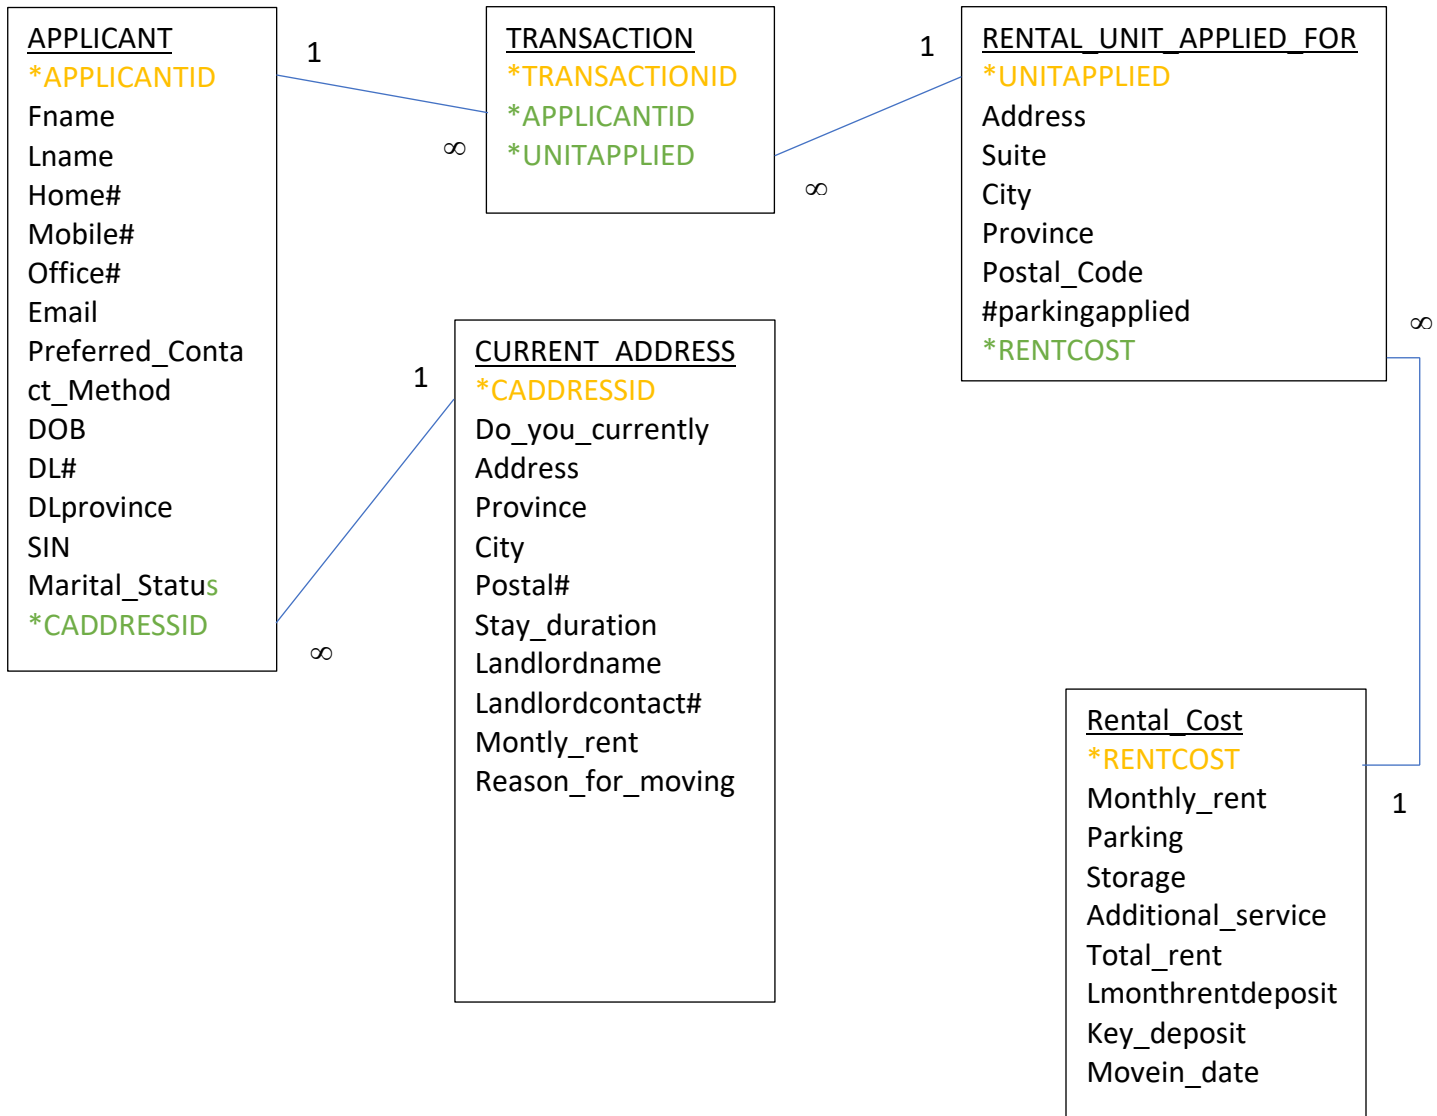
APPLICANT
*APPLICANTID
Fname
Lname
Home#
Mobile#
Office#
Email
Preferred_Contact_Method
DOB
DL#
DLprovince
SIN
Marital_Status
*CADDRESSID

1

$\infty$

TRANSACTION
*TRANSACTIONID
*APPLICANTID
*UNITAPPLIED

1

$\infty$

RENTAL_UNIT_APPLIED_FOR
*UNITAPPLIED
Address
Suite
City
Province
Postal_Code
#parkingapplied
*RENTCOST

$\infty$

1

$\infty$

CURRENT_ADDRESS
*CADDRESSID
Do_you_currently
Address
Province
City
Postal#
Stay_duration
Landlordname
Landlordcontact#
Montly_rent
Reason_for_moving

Rental_Cost
*RENTCOST
Monthly_rent
Parking
Storage
Additional_service
Total_rent
Lmonthrentdeposit
Key_deposit
Movein_date

1